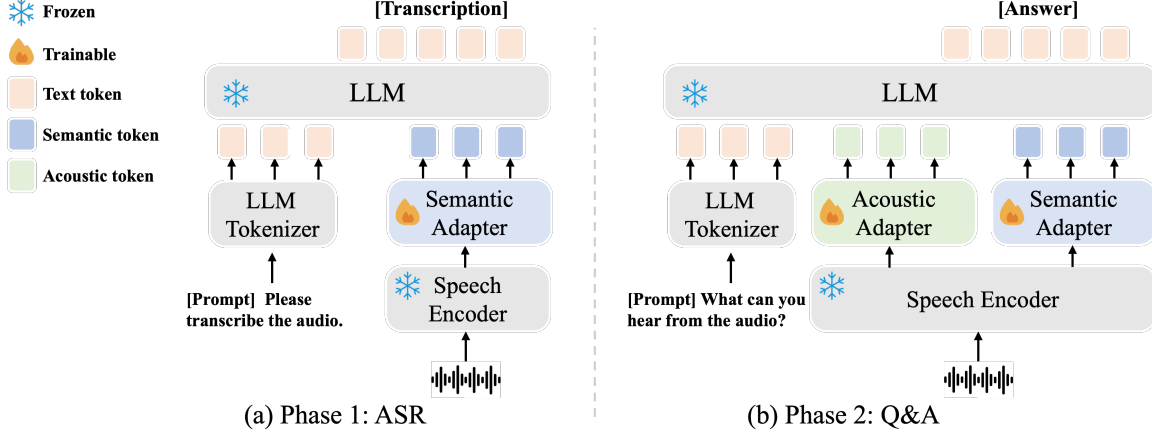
Frozen
Trainable
Text token
Semantic token
Acoustic token

[Transcription]
LLM
LLM Tokenizer
Semantic Adapter
Speech Encoder
[Prompt] Please transcribe the audio.
(a) Phase 1: ASR

[Answer]
LLM
LLM Tokenizer
Acoustic Adapter
Semantic Adapter
Speech Encoder
[Prompt] What can you hear from the audio?
(b) Phase 2: Q&A